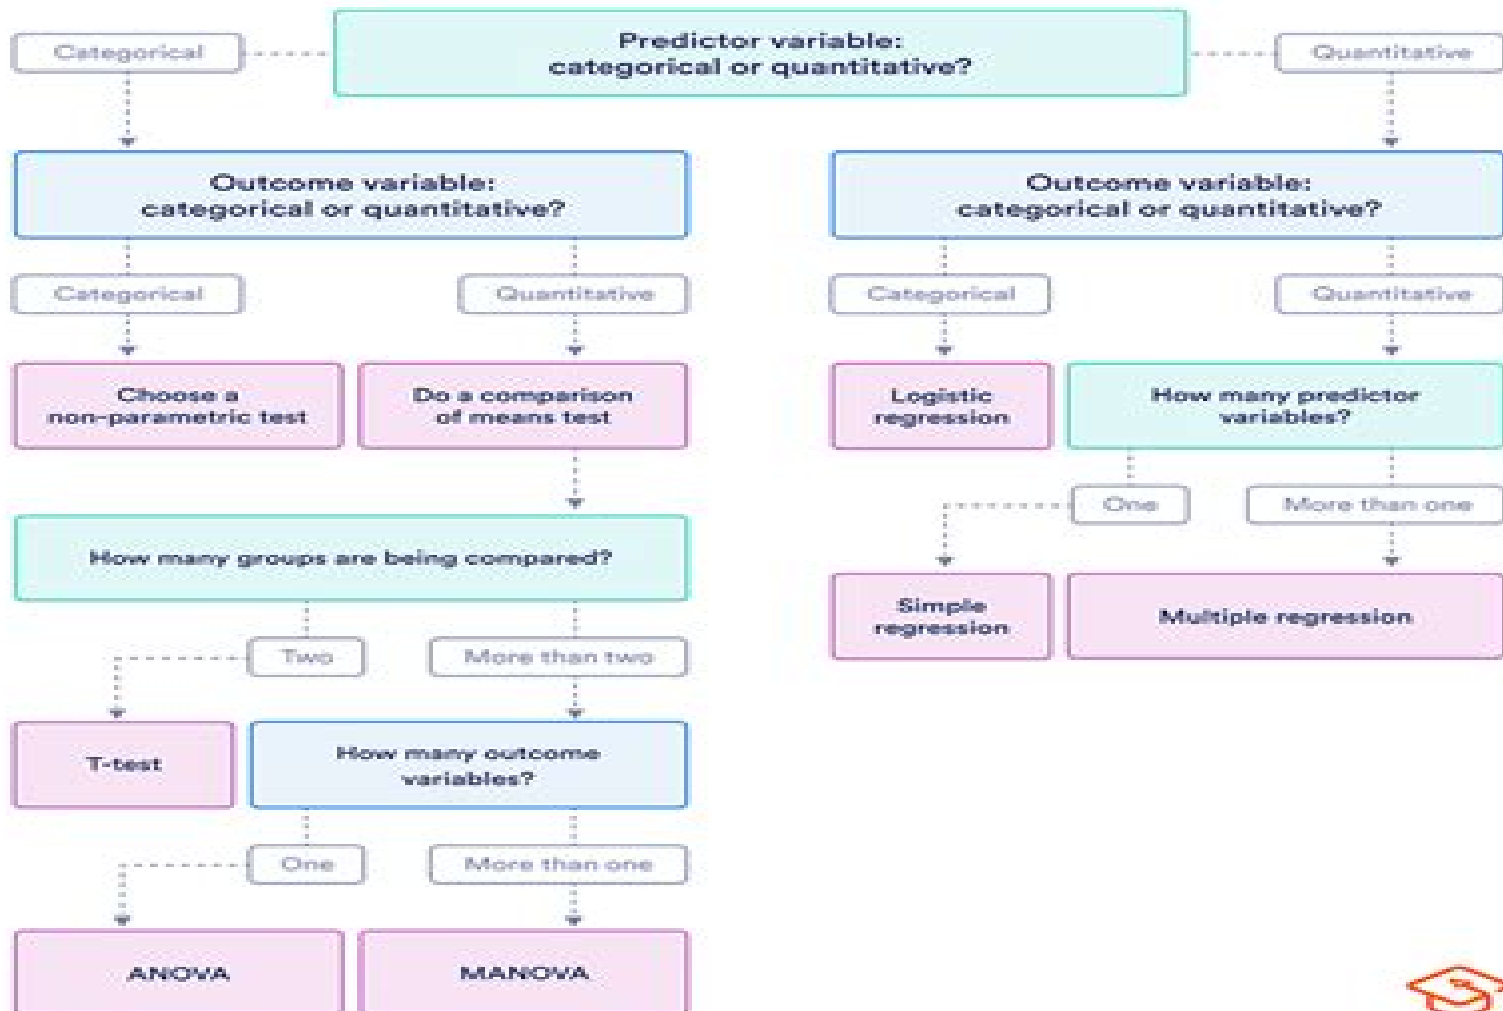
Categorical

Predictor variable: categorical or quantitative?

Quantitative

Outcome variable: categorical or quantitative?

Outcome variable: categorical or quantitative?

Categorical

Quantitative

Categorical

Quantitative

Choose a non-parametric test

Do a comparison of means test

Logistic regression

How many predictor variables?

One

More than one

How many groups are being compared?

Simple regression

Multiple regression

Two

More than two

T-test

How many outcome variables?

One

More than one

ANOVA

MANOVA